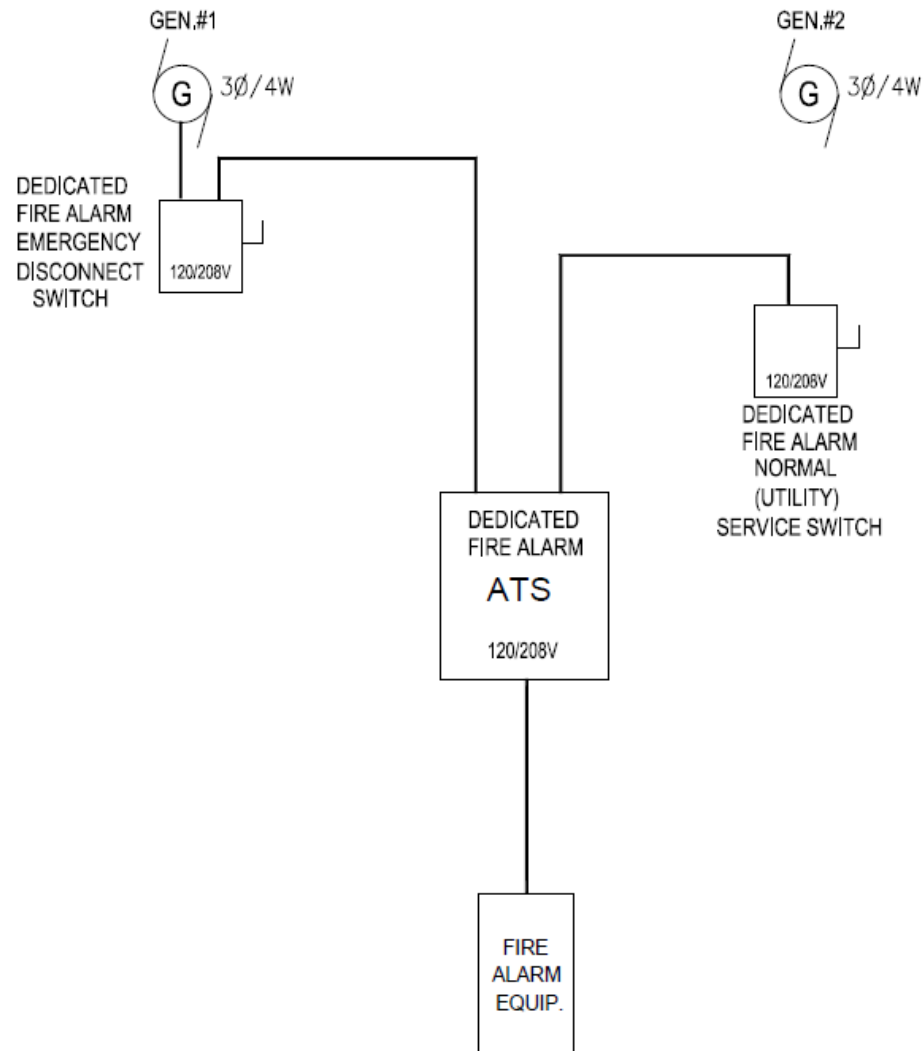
GEN.#1

G

3Ø/4W

DEDICATED FIRE ALARM EMERGENCY DISCONNECT SWITCH

120/208V

GEN.#2

G

3Ø/4W

120/208V

DEDICATED FIRE ALARM NORMAL (UTILITY) SERVICE SWITCH

DEDICATED FIRE ALARM

ATS

120/208V

FIRE ALARM EQUIP.